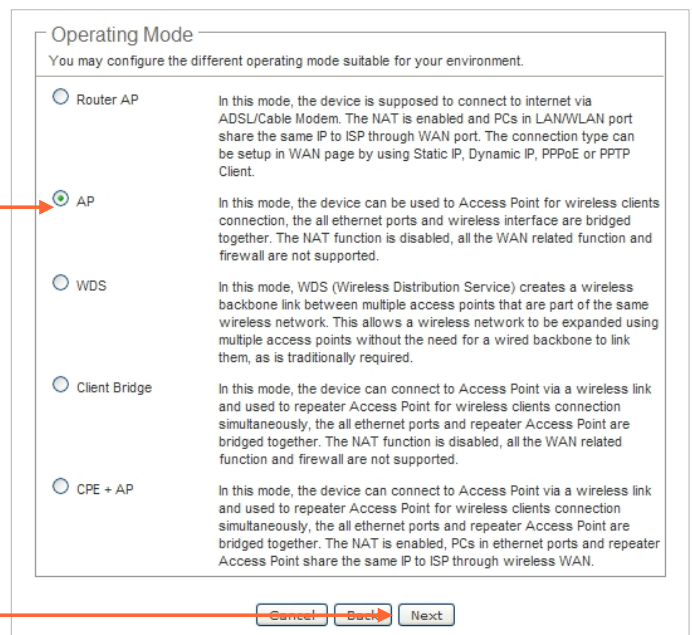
Operating Mode

You may configure the different operating mode suitable for your environment.

| | |
|---|---|
| Router AP | In this mode, the device is supposed to connect to internet via ADSL/Cable Modem. The NAT is enabled and PCs in LAN/WLAN port share the same IP to ISP through WAN port. The connection type can be setup in WAN page by using Static IP, Dynamic IP, PPPoE or PPTP Client. |
| AP | In this mode, the device can be used to Access Point for wireless clients connection, the all ethernet ports and wireless interface are bridged together. The NAT function is disabled, all the WAN related function and firewall are not supported. |
| WDS | In this mode, WDS (Wireless Distribution Service) creates a wireless backbone link between multiple access points that are part of the same wireless network. This allows a wireless network to be expanded using multiple access points without the need for a wired backbone to link them, as is traditionally required. |
| Client Bridge | In this mode, the device can connect to Access Point via a wireless link and used to repeater Access Point for wireless clients connection simultaneously, the all ethernet ports and repeater Access Point are bridged together. The NAT function is disabled, all the WAN related function and firewall are not supported. |
| CPE + AP | In this mode, the device can connect to Access Point via a wireless link and used to repeater Access Point for wireless clients connection simultaneously, the all ethernet ports and repeater Access Point are bridged together. The NAT is enabled, PCs in ethernet ports and repeater Access Point share the same IP to ISP through wireless WAN. |

Cancel Back Next